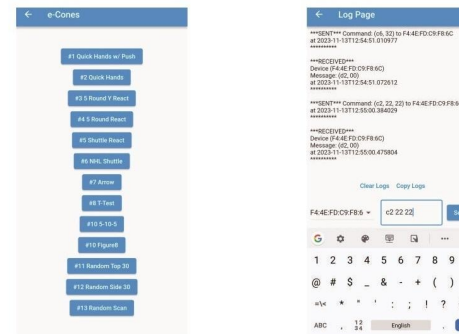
← e-Cones

#1 Quick Hands w/ Push
#2 Quick Hands
#3 5 Round Y React
#4 5 Round React
#5 Shuttle React
#6 NHL Shuttle
#7 Arrow
#8 T-Test
#10 5-10-5
#10 Figure8
#11 Random Top 30
#12 Random Side 30
#13 Random Scan

← Log Page

***SENT*** Command: (c6, 32) to F4:4E:FD:C9:F8:6C at 2023-11-13T12:54:51.010977 **********

***RECEIVED*** Device (F4:4E:FD:C9:F8:6C) Message: (d2, 00) at 2023-11-13T12:54:51.072612 **********

***SENT*** Command: (c2, 22, 22) to F4:4E:FD:C9:F8:6 at 2023-11-13T12:55:00.384029 **********

***RECEIVED*** Device (F4:4E:FD:C9:F8:6C) Message: (d2, 00) at 2023-11-13T12:55:00.475804 **********

Clear Logs Copy Logs

F4:4E:FD:C9:F8:6 c2 22 22 Se

G ... 
1 2 3 4 5 6 7 8 9
@ # $ _ & - + ( )
=\< * " ' : ; ! ?
ABC , 12 34 English .